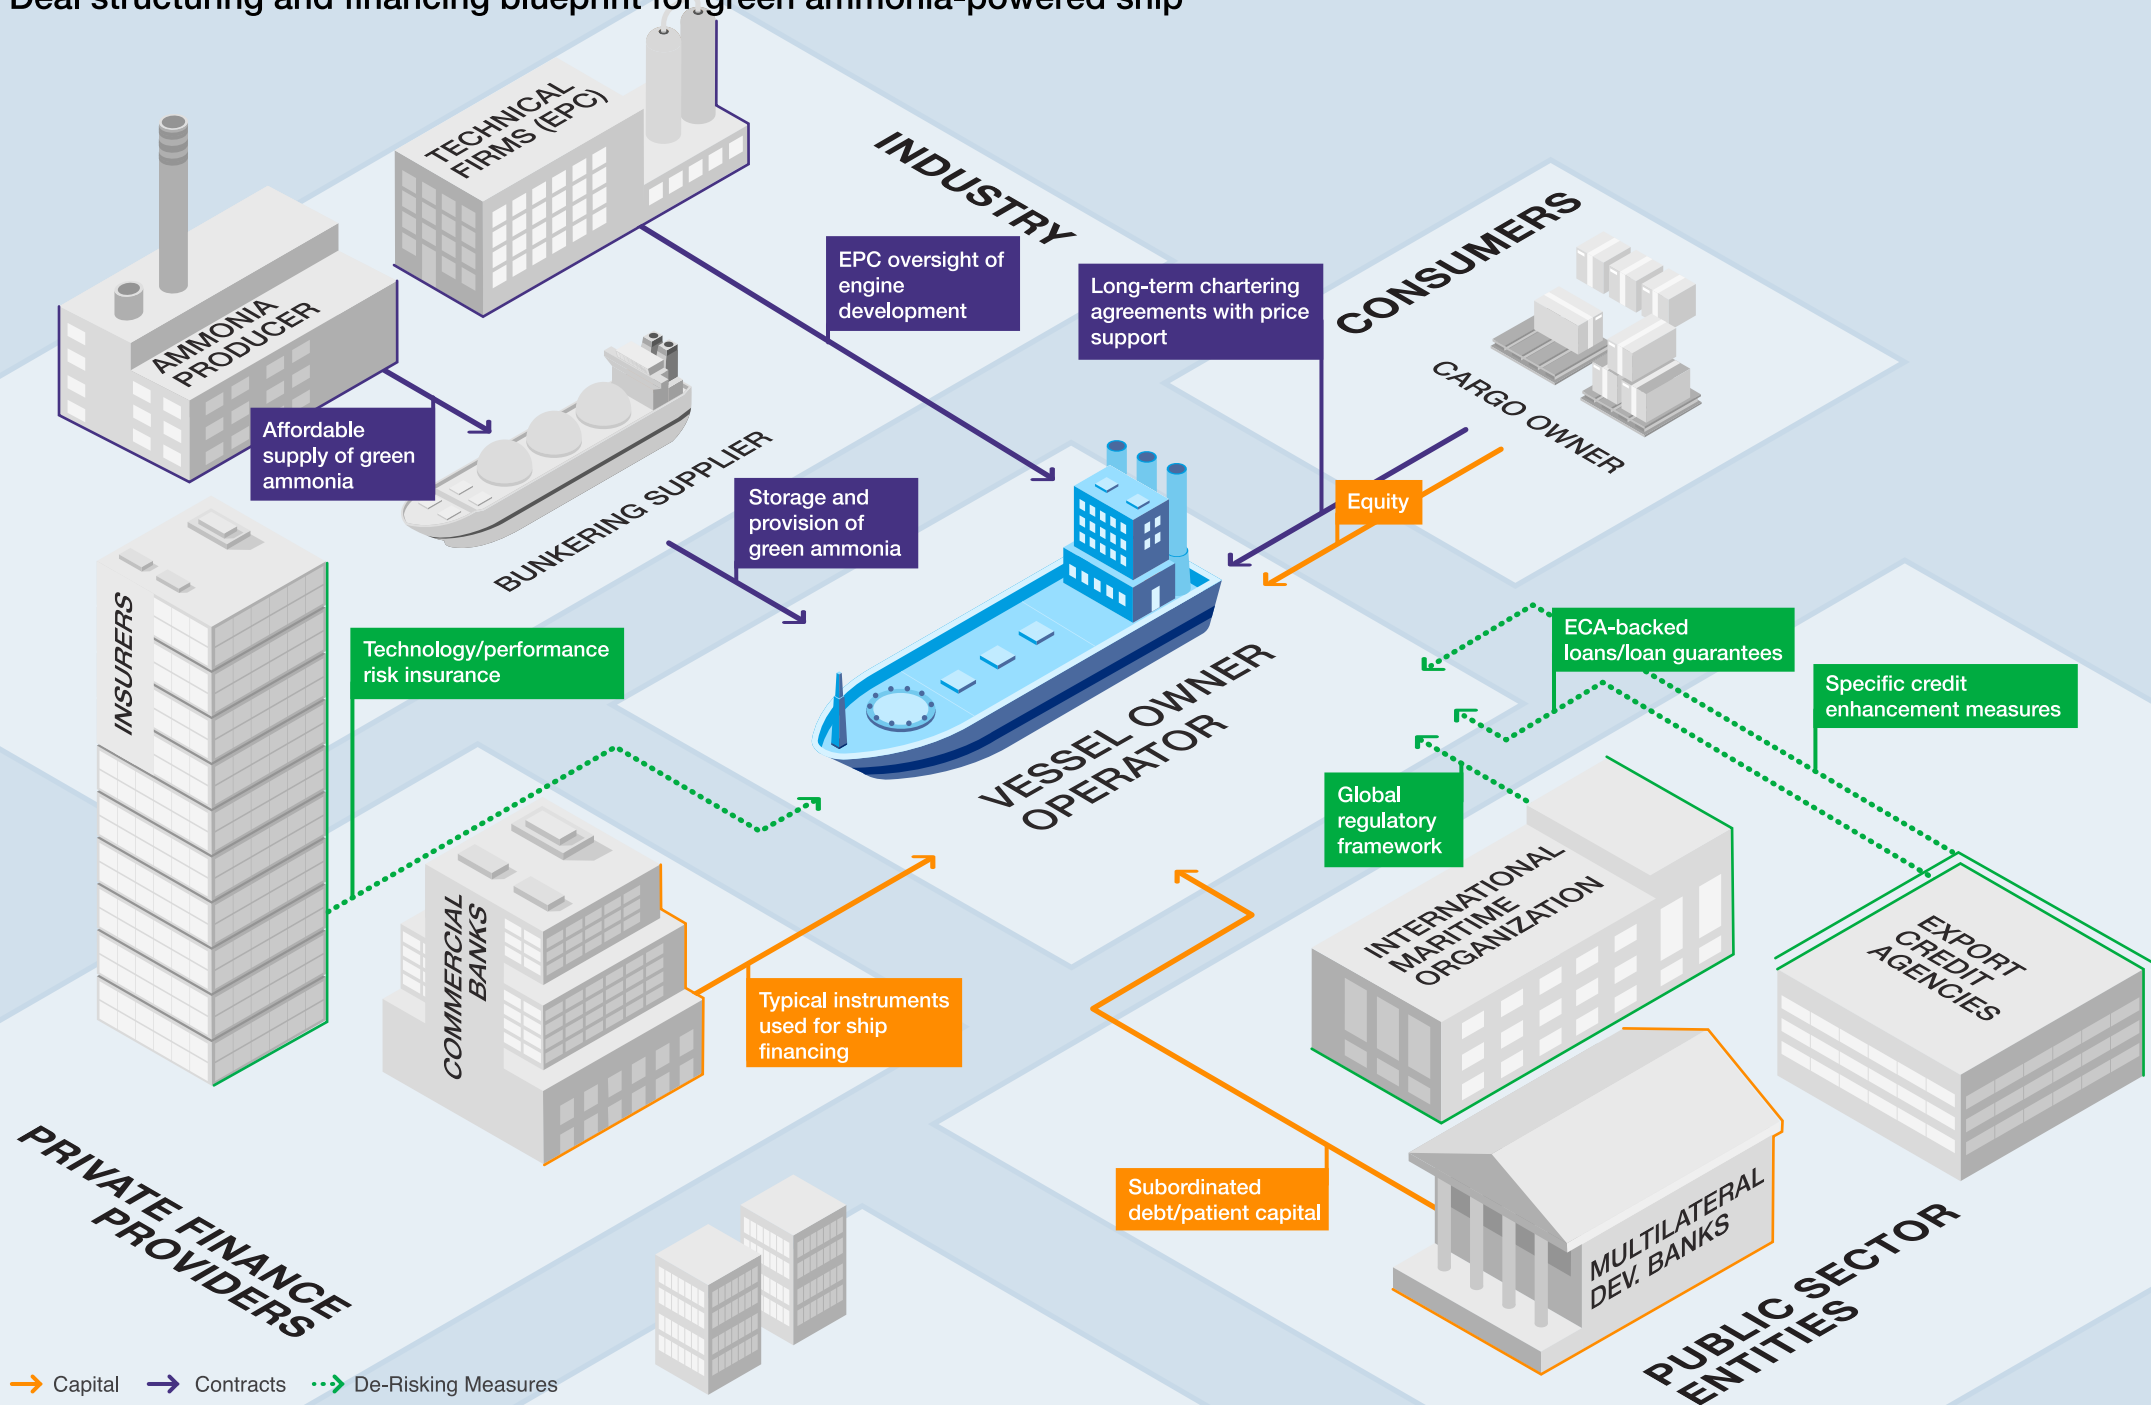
Deal structuring and financing blueprint for green ammonia-powered ship

TECHNICAL FIRMS (EPC)

INDUSTRY

AMMONIA PRODUCER

EPC oversight of engine development

Long-term chartering agreements with price support

CONSUMERS

CARGO OWNER

Affordable supply of green ammonia

BUNKERING SUPPLIER

Storage and provision of green ammonia

Equity

INSURERS

Technology/performance risk insurance

ECA-backed loans/loan guarantees

Specific credit enhancement measures

VESSEL OWNER OPERATOR

Global regulatory framework

COMMERCIAL BANKS

INTERNATIONAL MARITIME ORGANIZATION

EXPORT CREDIT AGENCIES

Typical instruments used for ship financing

PRIVATE FINANCE PROVIDERS

Subordinated debt/patient capital

MULTILATERAL DEV. BANKS

PUBLIC SECTOR ENTITIES

Capital
Contracts
De-Risking Measures